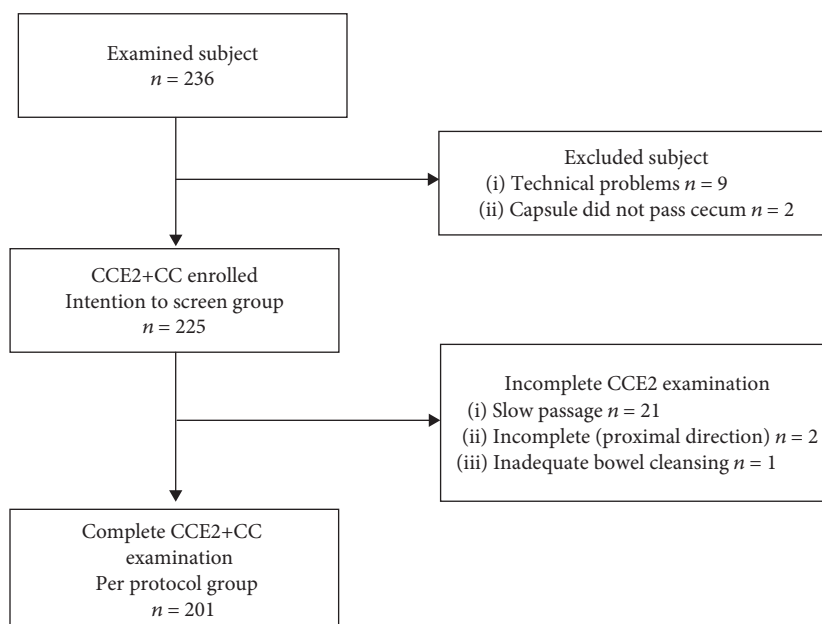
Examined subject
$n = 236$

Excluded subject
(i) Technical problems $n = 9$
(ii) Capsule did not pass cecum $n = 2$

CCE2+CC enrolled
Intention to screen group
$n = 225$

Incomplete CCE2 examination
(i) Slow passage $n = 21$
(ii) Incomplete (proximal direction) $n = 2$
(iii) Inadequate bowel cleansing $n = 1$

Complete CCE2+CC examination
Per protocol group
$n = 201$